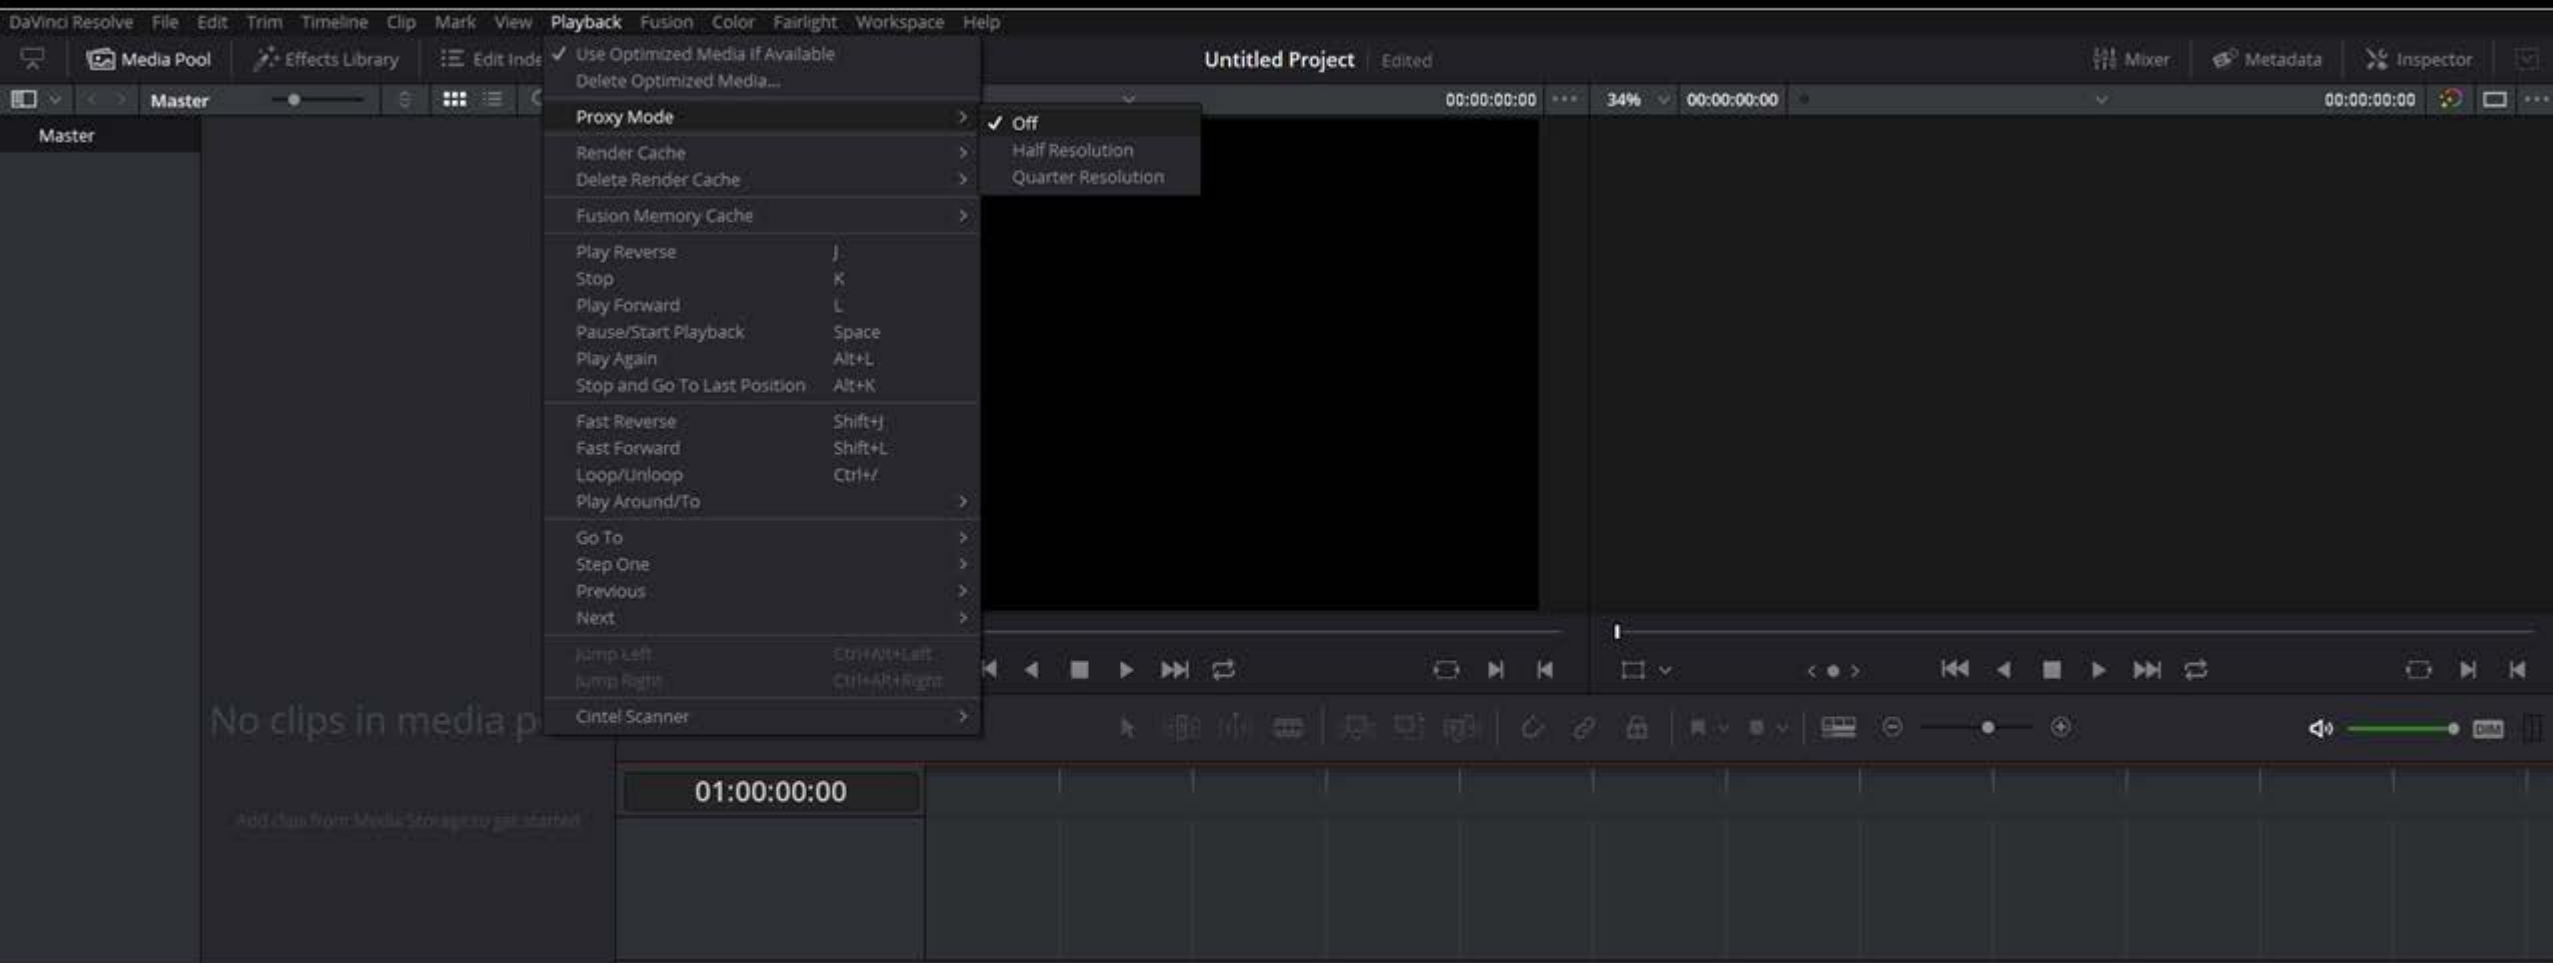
DaVinci Resolve File Edit Trim Timeline Clip Mark View Playback Fusion Color Fairlight Workspace Help

Media Pool Effects Library Edit Inde

Untitled Project Edited

Mixer Metadata Inspector

Master

00:00:00:00 34% 00:00:00:00 00:00:00:00

Master

✓ Use Optimized Media If Available
Delete Optimized Media...

Proxy Mode

Render Cache
Delete Render Cache

Fusion Memory Cache

Play Reverse J
Stop K
Play Forward L
Pause/Start Playback Space
Play Again Alt+L
Stop and Go To Last Position Alt+K

Fast Reverse Shift+J
Fast Forward Shift+L
Loop/Unloop Ctrl+/
Play Around/To

Go To
Step One
Previous
Next

Jump Left Ctrl+Alt+Left
Jump Right Ctrl+Alt+Right

Cintel Scanner

✓ Off
Half Resolution
Quarter Resolution

No clips in media p

Add clips from Media Storage to get started

01:00:00:00